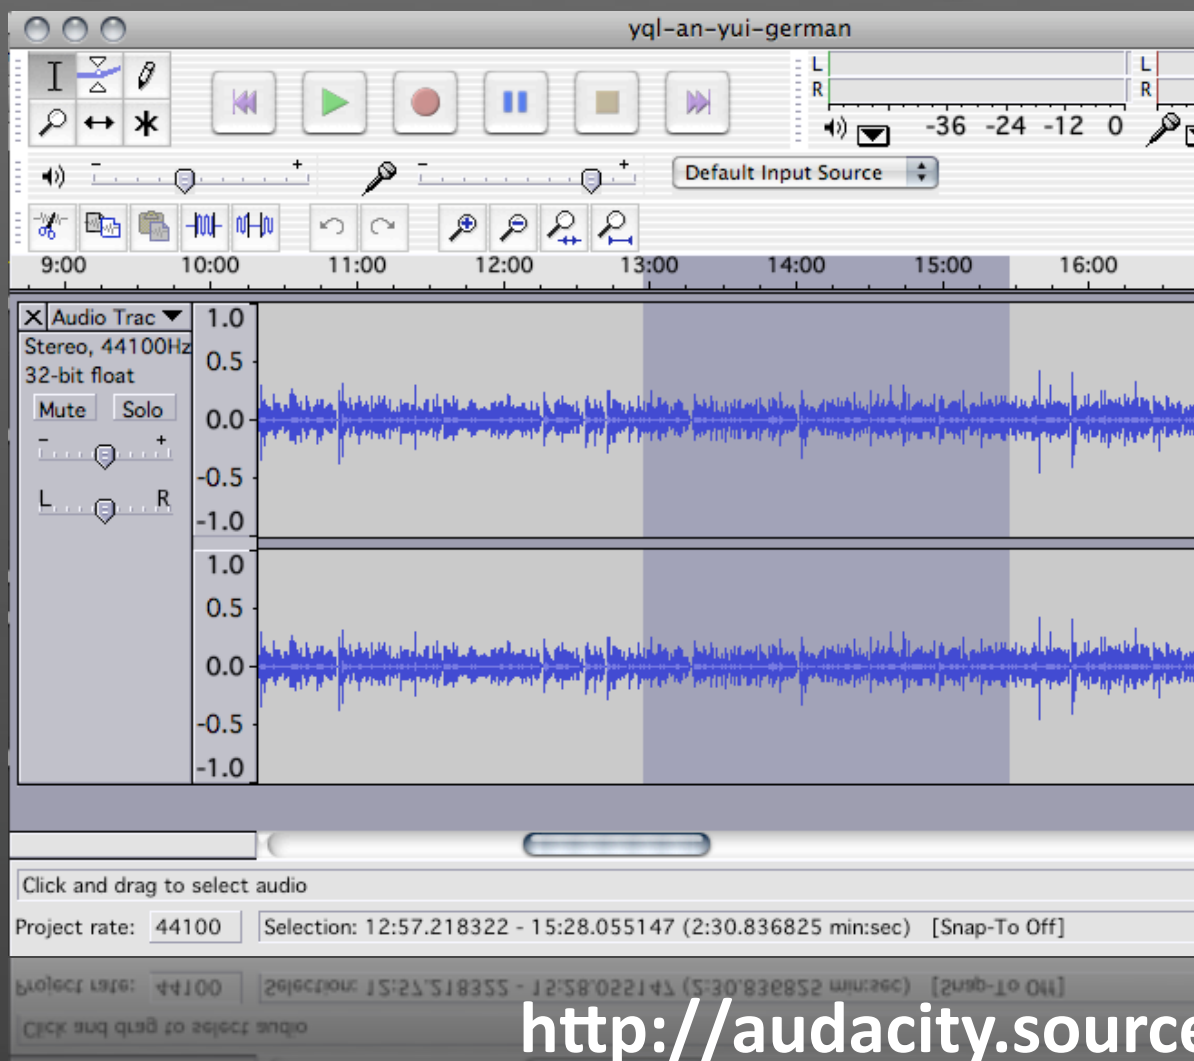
yql-an-yui-german

L
R
L
R
-36 -24 -12 0

Default Input Source

9:00 10:00 11:00 12:00 13:00 14:00 15:00 16:00

Audio Trac
Stereo, 44100Hz
32-bit float
Mute Solo
L R

1.0
0.5
0.0
-0.5
-1.0
1.0
0.5
0.0
-0.5
-1.0

Click and drag to select audio
Project rate: 44100 Selection: 12:57.218322 - 15:28.055147 (2:30.836825 min:sec) [Snap-To Off]

http://audacity.source